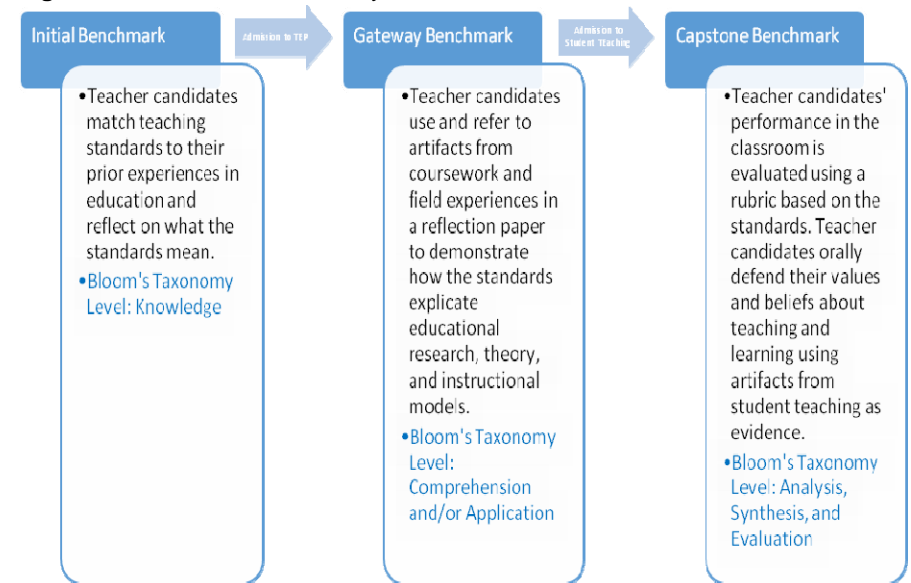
Initial Benchmark

Admission to TEP

Gateway Benchmark

Admission to Student Teaching

Capstone Benchmark

•Teacher candidates match teaching standards to their prior experiences in education and reflect on what the standards mean.
•Bloom's Taxonomy Level: Knowledge

•Teacher candidates use and refer to artifacts from coursework and field experiences in a reflection paper to demonstrate how the standards explicate educational research, theory, and instructional models.
•Bloom's Taxonomy Level: Comprehension and/or Application

•Teacher candidates' performance in the classroom is evaluated using a rubric based on the standards. Teacher candidates orally defend their values and beliefs about teaching and learning using artifacts from student teaching as evidence.
•Bloom's Taxonomy Level: Analysis, Synthesis, and Evaluation